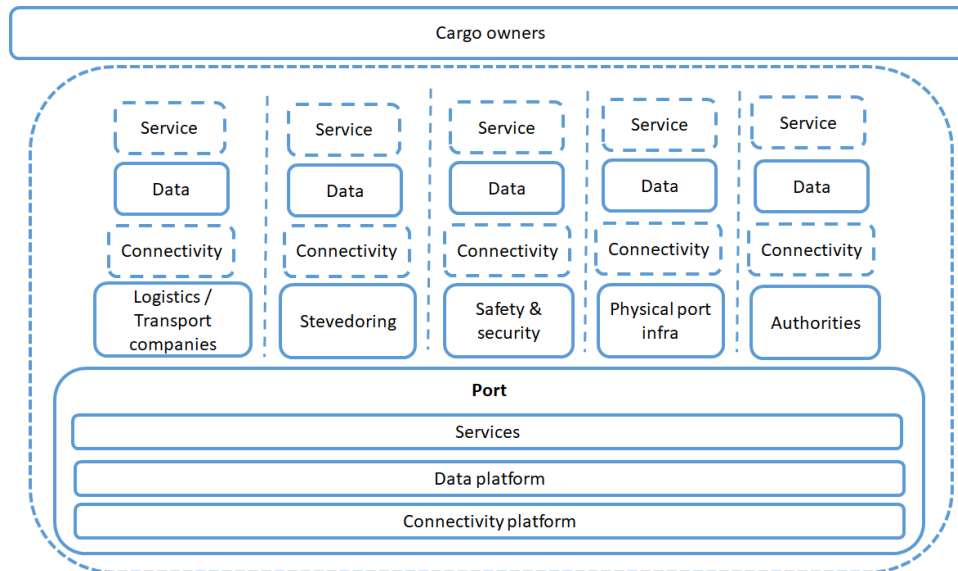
Cargo owners

Service

Data

Connectivity

Logistics / Transport companies

Service

Data

Connectivity

Stevedoring

Service

Data

Connectivity

Safety & security

Service

Data

Connectivity

Physical port infra

Service

Data

Connectivity

Authorities

Port

Services

Data platform

Connectivity platform